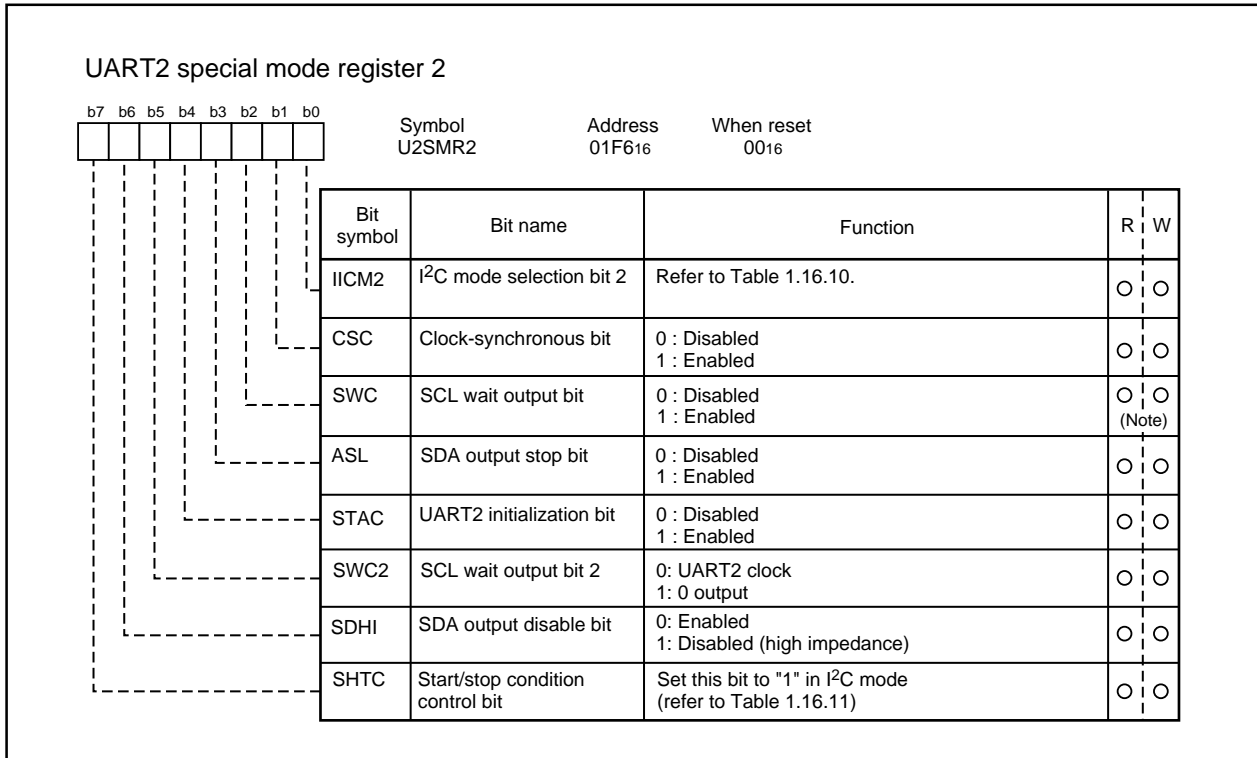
UART2 special mode register 2

b7 b6 b5 b4 b3 b2 b1 b0

Symbol U2SMR2 | Address $01F6_{16}$ | When reset $00_{16}$

| Bit symbol | Bit name | Function | R | W |
|---|---|---|---|---|
| IICM2 | $I^2C$ mode selection bit 2 | Refer to Table 1.16.10. | O | O |
| CSC | Clock-synchronous bit | 0 : Disabled<br>1 : Enabled | O | O |
| SWC | SCL wait output bit | 0 : Disabled<br>1 : Enabled | O | O (Note) |
| ASL | SDA output stop bit | 0 : Disabled<br>1 : Enabled | O | O |
| STAC | UART2 initialization bit | 0 : Disabled<br>1 : Enabled | O | O |
| SWC2 | SCL wait output bit 2 | 0: UART2 clock<br>1: 0 output | O | O |
| SDHI | SDA output disable bit | 0: Enabled<br>1: Disabled (high impedance) | O | O |
| SHTC | Start/stop condition control bit | Set this bit to "1" in $I^2C$ mode (refer to Table 1.16.11) | O | O |